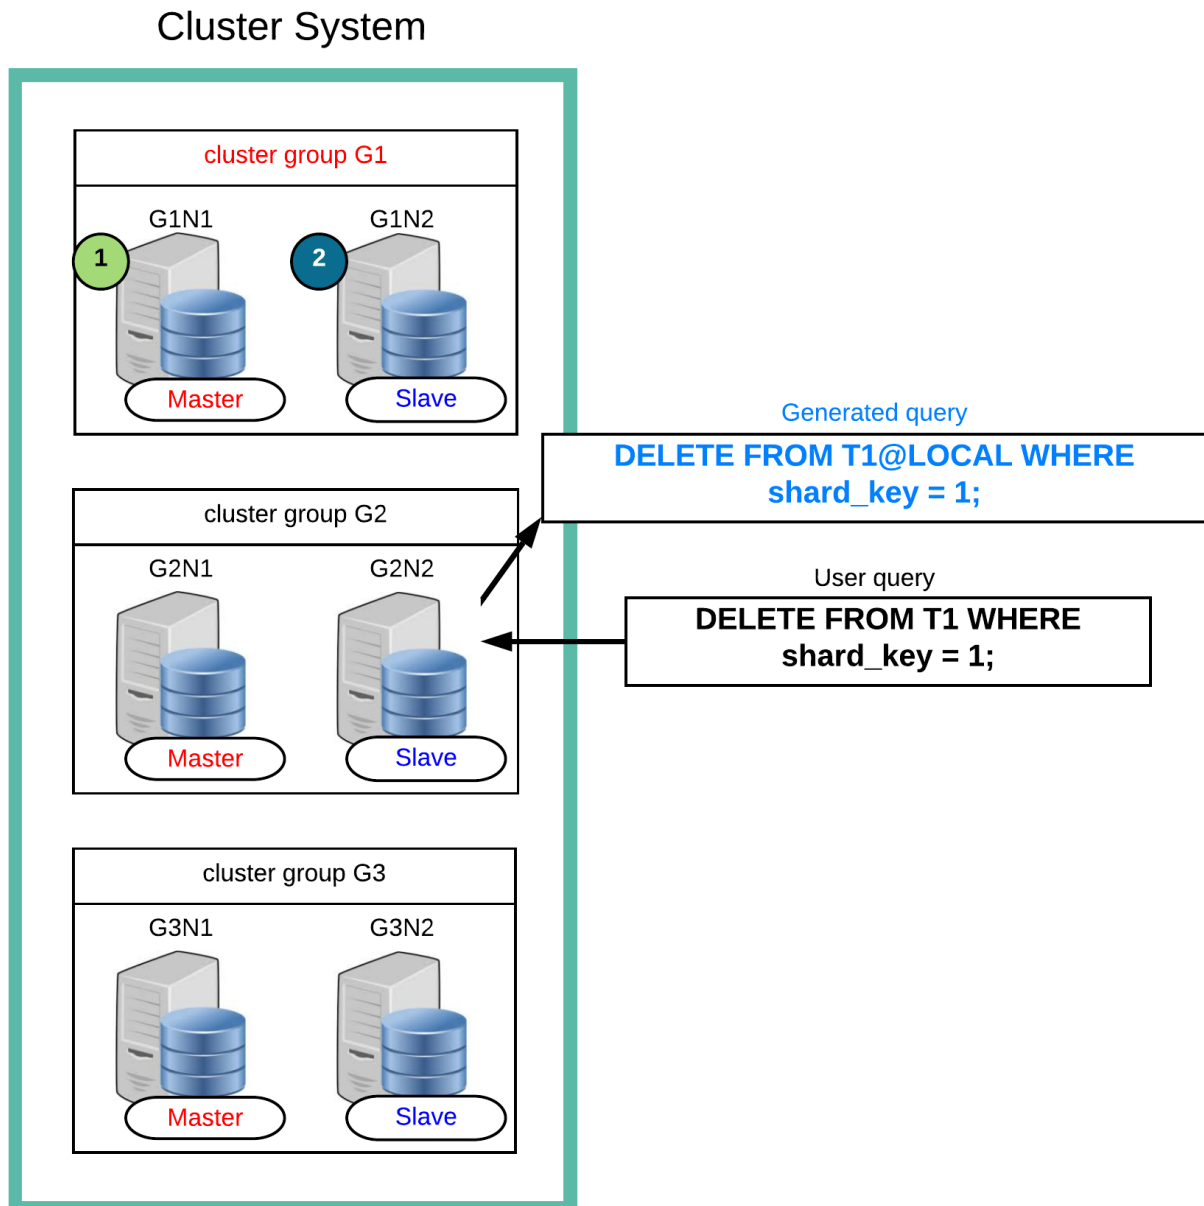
Cluster System

cluster group G1

G1N1

1

Master

G1N2

2

Slave

Generated query

DELETE FROM T1@LOCAL WHERE shard_key = 1;

cluster group G2

G2N1

Master

G2N2

Slave

User query

DELETE FROM T1 WHERE shard_key = 1;

cluster group G3

G3N1

Master

G3N2

Slave